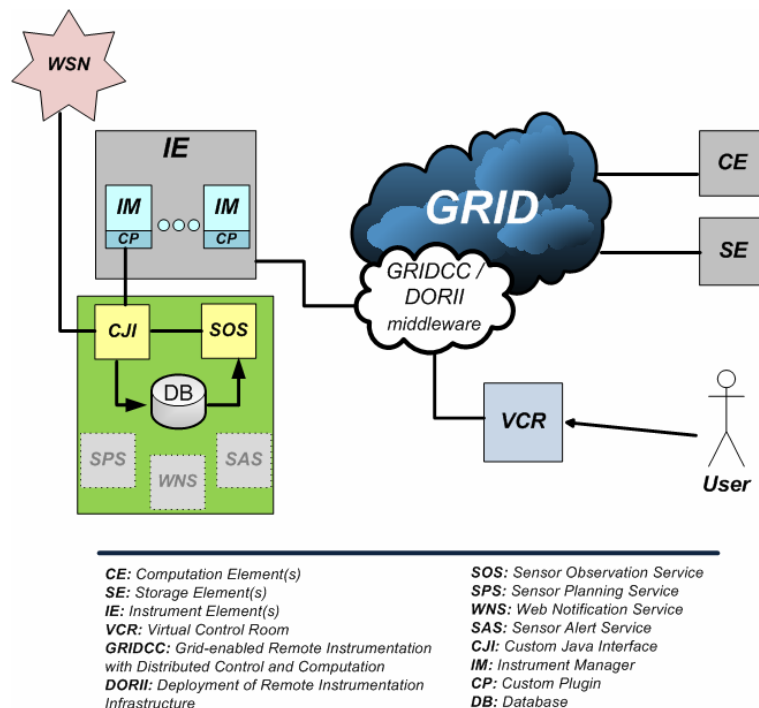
WSN

IE

IM
CP

IM
CP

GRID

CE

SE

GRIDCC / DORII middleware

CJI

SOS

DB

SPS

WNS

SAS

VCR

User

CE: Computation Element(s)
SE: Storage Element(s)
IE: Instrument Element(s)
VCR: Virtual Control Room
GRIDCC: Grid-enabled Remote Instrumentation with Distributed Control and Computation
DORII: Deployment of Remote Instrumentation Infrastructure

SOS: Sensor Observation Service
SPS: Sensor Planning Service
WNS: Web Notification Service
SAS: Sensor Alert Service
CJI: Custom Java Interface
IM: Instrument Manager
CP: Custom Plugin
DB: Database